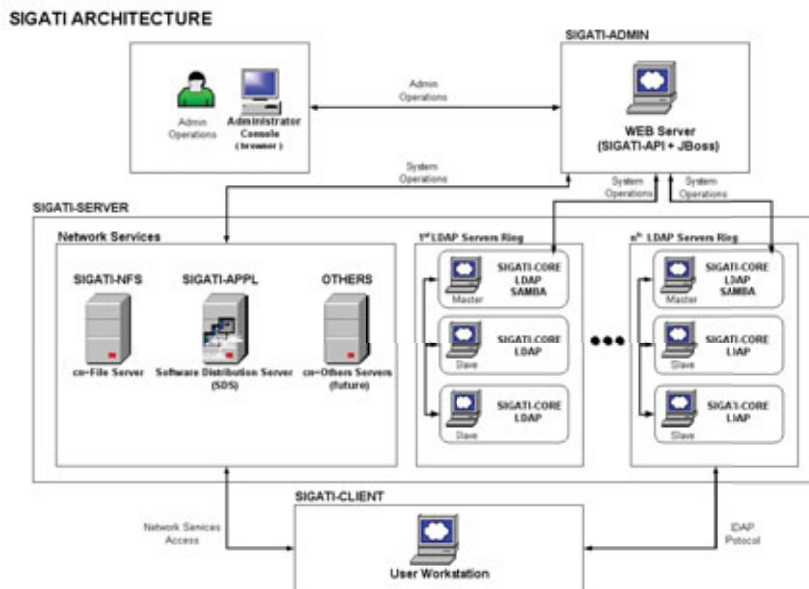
SIGATI ARCHITECTURE

SIGATI-ADMIN

Admin Operations

Administrator Console (browser)

Admin Operations

WEB Server (SIGATI-API + JBoss)

System Operations

System Operations

System Operations

SIGATI-SERVER

Network Services

SIGATI-NFS

cn=File Server

SIGATI-APPL

Software Distribution Server (SDS)

OTHERS

cn=Others Servers (future)

1st LDAP Servers Ring

Master

SIGATI-CORE LDAP SAMBA

Slave

SIGATI-CORE LDAP

Slave

SIGATI-CORE LDAP

nth LDAP Servers Ring

Master

SIGATI-CORE LDAP SAMBA

Slave

SIGATI-CORE LDAP

Slave

SIGATI-CORE LDAP

SIGATI-CLIENT

Network Services Access

User Workstation

LDAP Protocol